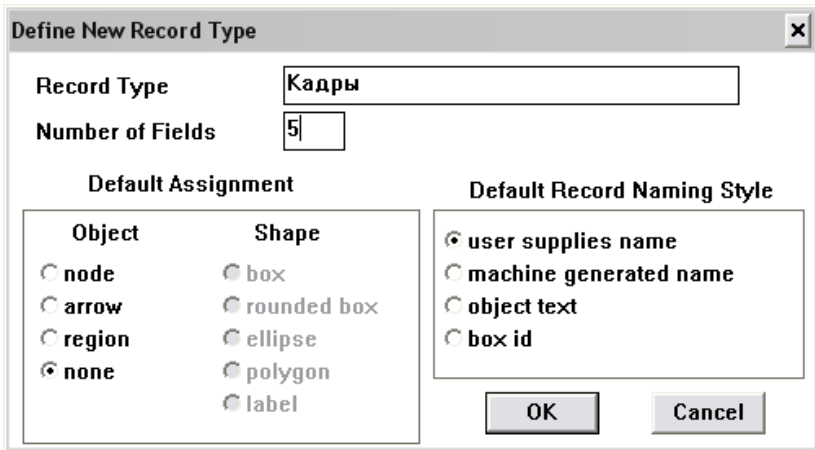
Define New Record Type

Record Type Кадры

Number of Fields 5

Default Assignment

| Object | Shape |
|---|---|
| node | box |
| arrow | rounded box |
| region | ellipse |
| none | polygon |
| | label |

Default Record Naming Style

user supplies name
machine generated name
object text
box id

OK
Cancel